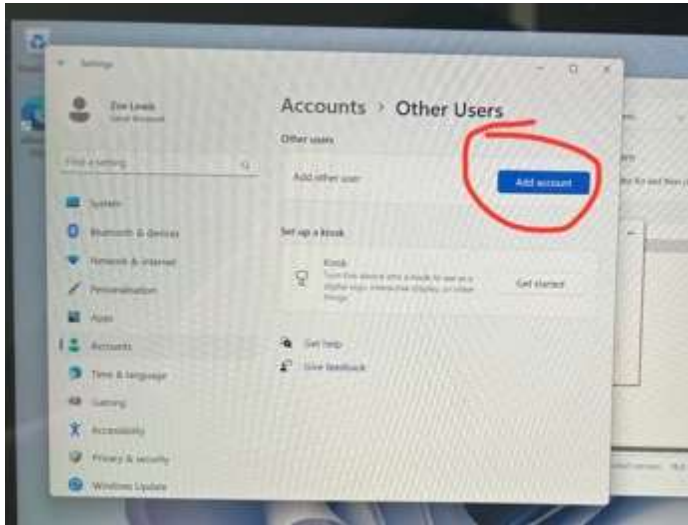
Settings

Zoe Lewis
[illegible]

Find a setting

System
Bluetooth & devices
Network & internet
Personalisation
Apps
Accounts
Time & language
Gaming
Accessibility
Privacy & security
Windows Update

Accounts › Other Users

Other users

Add other user
Add account

Set up a kiosk

Kiosk
Turn this device into a kiosk to use as a digital sign, interactive display, or other things
Get started

Get help
Give feedback